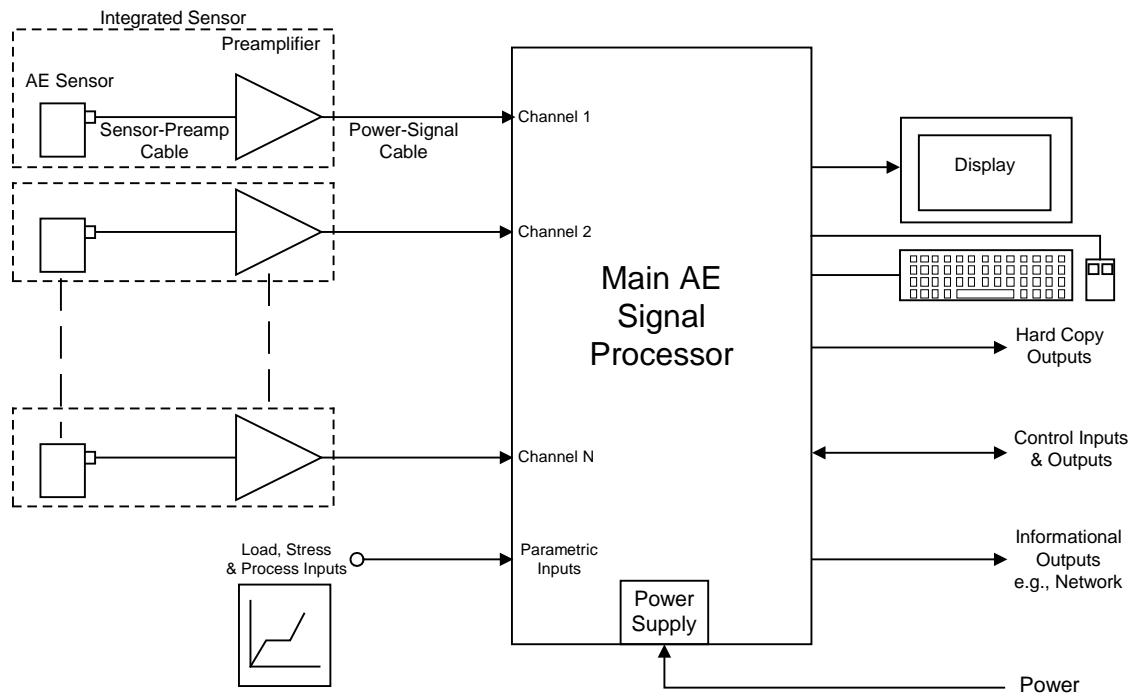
Integrated Sensor

Preamplifier

AE Sensor

Sensor-Preamp Cable

Power-Signal Cable

Channel 1

Channel 2

Channel N

Parametric Inputs

Load, Stress & Process Inputs

Main AE Signal Processor

Power Supply

Power

Display

Hard Copy Outputs

Control Inputs & Outputs

Informational Outputs e.g., Network